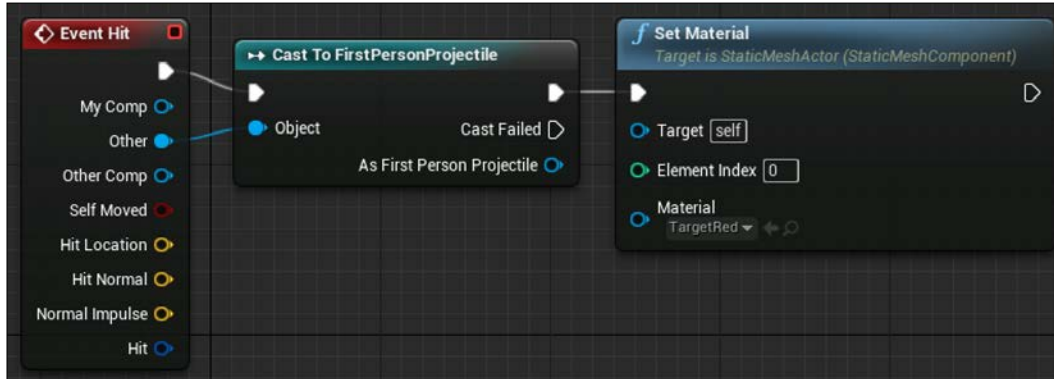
Event Hit

My Comp

Other

Other Comp

Self Moved

Hit Location

Hit Normal

Normal Impulse

Hit

Cast To FirstPersonProjectile

Object

Cast Failed

As First Person Projectile

Set Material

Target is StaticMeshActor (StaticMeshComponent)

Target self

Element Index 0

Material

TargetRed